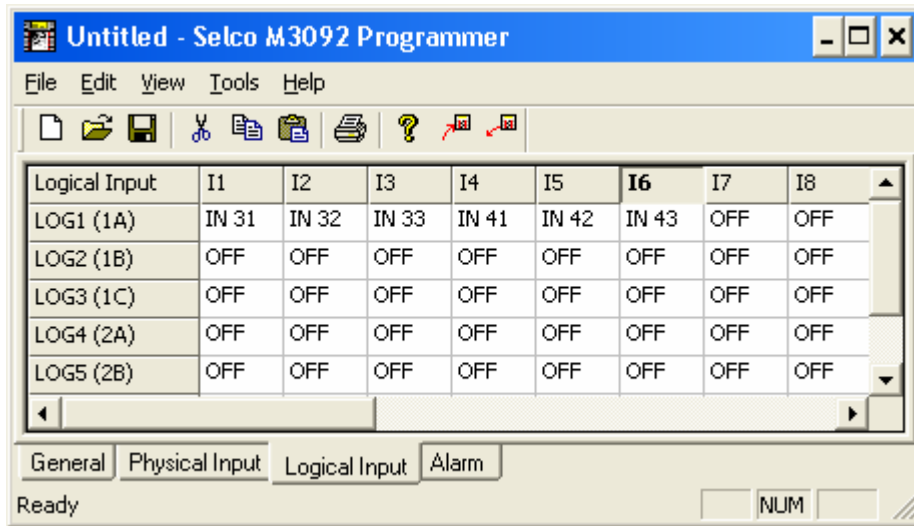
Untitled - Selco M3092 Programmer

File Edit View Tools Help

| Logical Input | I1 | I2 | I3 | I4 | I5 | I6 | I7 | I8 |
|---|---|---|---|---|---|---|---|---|
| LOG1 (1A) | IN 31 | IN 32 | IN 33 | IN 41 | IN 42 | IN 43 | OFF | OFF |
| LOG2 (1B) | OFF | OFF | OFF | OFF | OFF | OFF | OFF | OFF |
| LOG3 (1C) | OFF | OFF | OFF | OFF | OFF | OFF | OFF | OFF |
| LOG4 (2A) | OFF | OFF | OFF | OFF | OFF | OFF | OFF | OFF |
| LOG5 (2B) | OFF | OFF | OFF | OFF | OFF | OFF | OFF | OFF |

General | Physical Input | Logical Input | Alarm

Ready NUM